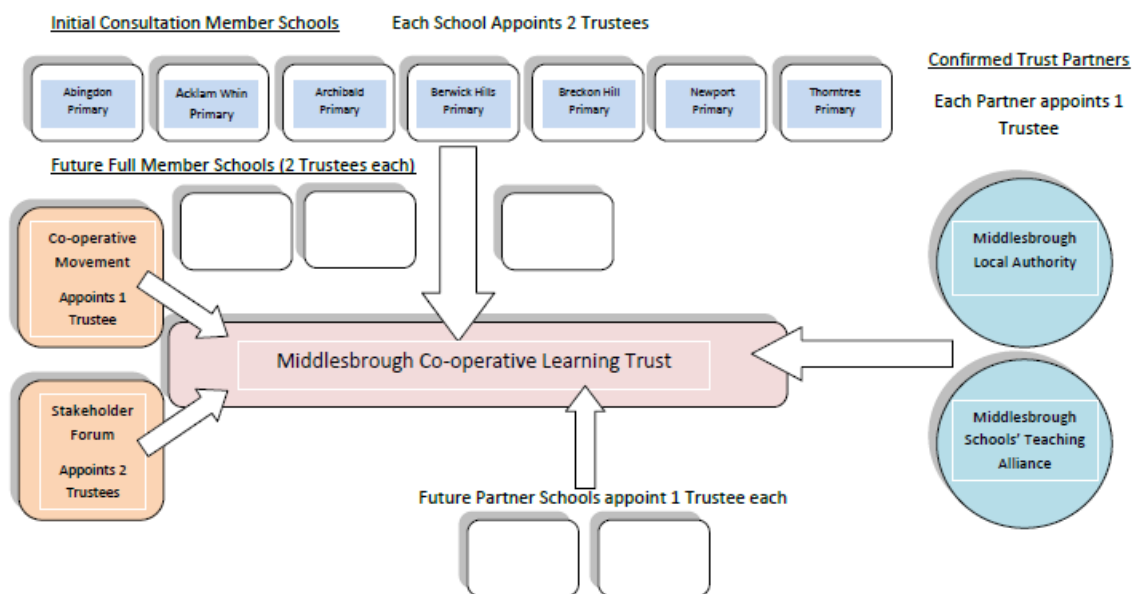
Initial Consultation Member Schools

Each School Appoints 2 Trustees

Abingdon Primary

Acklam Whin Primary

Archibald Primary

Berwick Hills Primary

Breckon Hill Primary

Newport Primary

Thorntree Primary

Confirmed Trust Partners

Each Partner appoints 1 Trustee

Future Full Member Schools (2 Trustees each)

Co-operative Movement

Appoints 1 Trustee

Middlesbrough Local Authority

Middlesbrough Co-operative Learning Trust

Stakeholder Forum

Appoints 2 Trustees

Middlesbrough Schools' Teaching Alliance

Future Partner Schools appoint 1 Trustee each